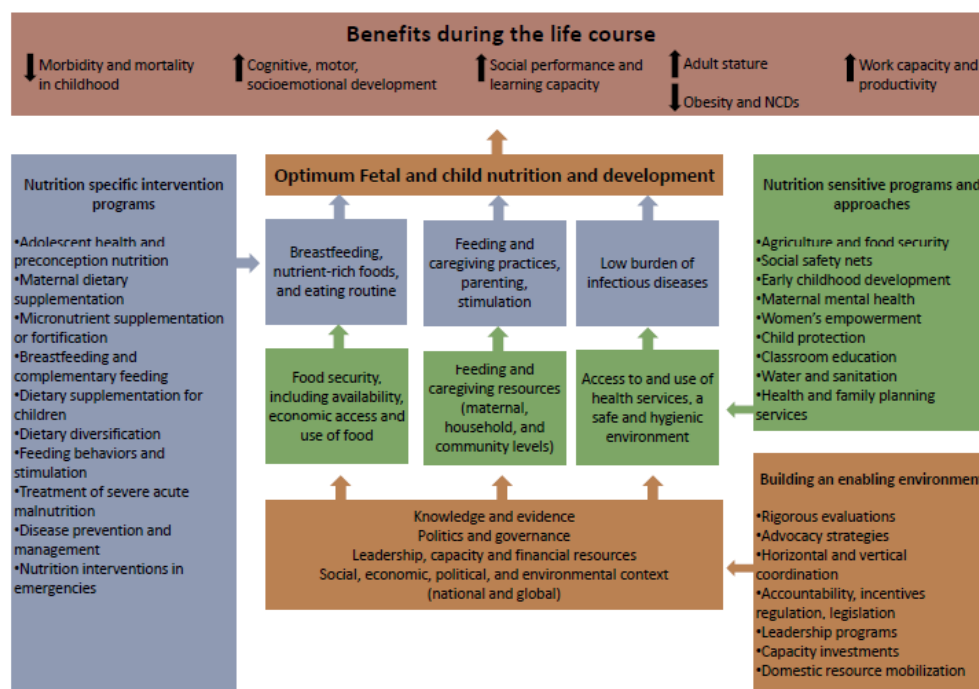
Benefits during the life course

↓ Morbidity and mortality in childhood

↑ Cognitive, motor, socioemotional development

↑ Social performance and learning capacity

↑ Adult stature

↓ Obesity and NCDs

↑ Work capacity and productivity

Nutrition specific intervention programs

•Adolescent health and preconception nutrition
•Maternal dietary supplementation
•Micronutrient supplementation or fortification
•Breastfeeding and complementary feeding
•Dietary supplementation for children
•Dietary diversification
•Feeding behaviors and stimulation
•Treatment of severe acute malnutrition
•Disease prevention and management
•Nutrition interventions in emergencies

Optimum Fetal and child nutrition and development

Breastfeeding, nutrient-rich foods, and eating routine

Feeding and caregiving practices, parenting, stimulation

Low burden of infectious diseases

Food security, including availability, economic access and use of food

Feeding and caregiving resources (maternal, household, and community levels)

Access to and use of health services, a safe and hygienic environment

Knowledge and evidence
Politics and governance
Leadership, capacity and financial resources
Social, economic, political, and environmental context (national and global)

Nutrition sensitive programs and approaches

•Agriculture and food security
•Social safety nets
•Early childhood development
•Maternal mental health
•Women's empowerment
•Child protection
•Classroom education
•Water and sanitation
•Health and family planning services

Building an enabling environment

•Rigorous evaluations
•Advocacy strategies
•Horizontal and vertical coordination
•Accountability, incentives regulation, legislation
•Leadership programs
•Capacity investments
•Domestic resource mobilization